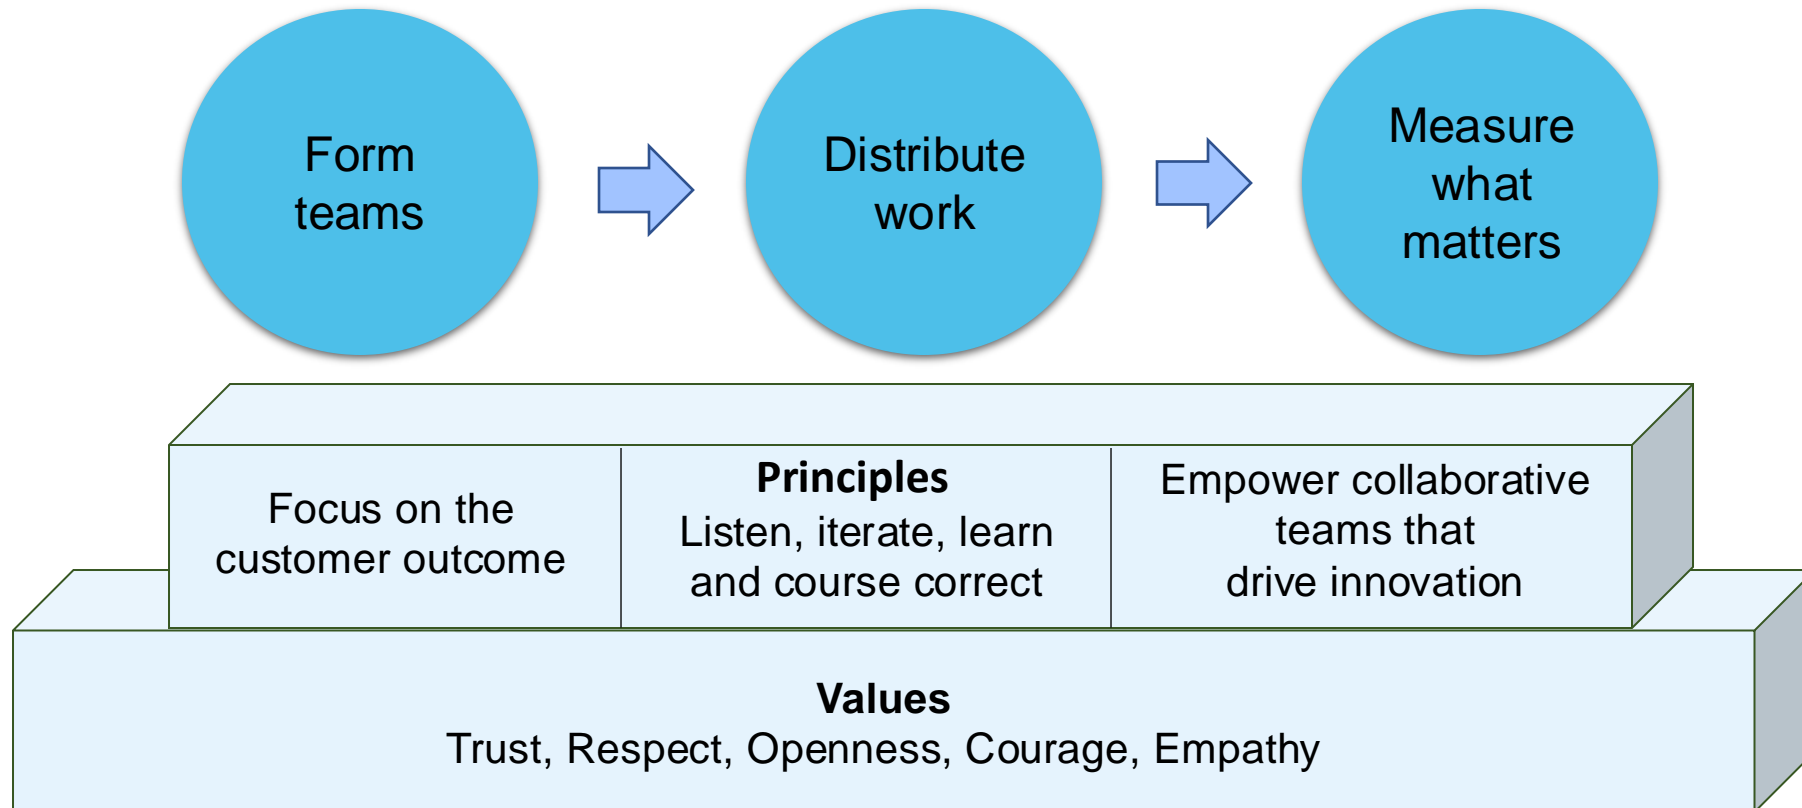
Form teams

Distribute work

Measure what matters

Focus on the customer outcome

**Principles**
Listen, iterate, learn and course correct

Empower collaborative teams that drive innovation

**Values**
Trust, Respect, Openness, Courage, Empathy